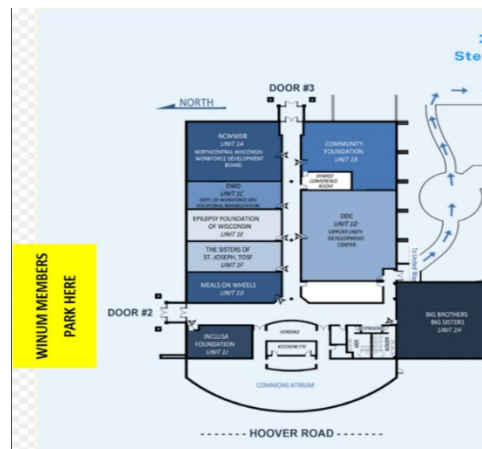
Ste

NORTH

DOOR #3

NCWWDB
UNIT 1A
NORTHCENTRAL WISCONSIN WORKFORCE DEVELOPMENT BOARD

DWD
UNIT 1C
DEPT. OF WORKFORCE DEV. VOCATIONAL REHABILITATION

EPILEPSY FOUNDATION OF WISCONSIN
UNIT 1E

THE SISTERS OF ST. JOSEPH, TOSF
UNIT 1F

MEALS ON WHEELS
UNIT 1G

COMMUNITY FOUNDATION
UNIT 1B

SHARED CONFERENCE ROOM

ODC
UNIT 1D
OPPORTUNITY DEVELOPMENT CENTER

WINUM MEMBERS PARK HERE

DOOR #2

INCLUSA FOUNDATION
UNIT 1I

VENDING

KITCHENETTE

COMMONS ATRIUM

BIG BROTHERS BIG SISTERS
UNIT 1H

------- HOOVER ROAD -------